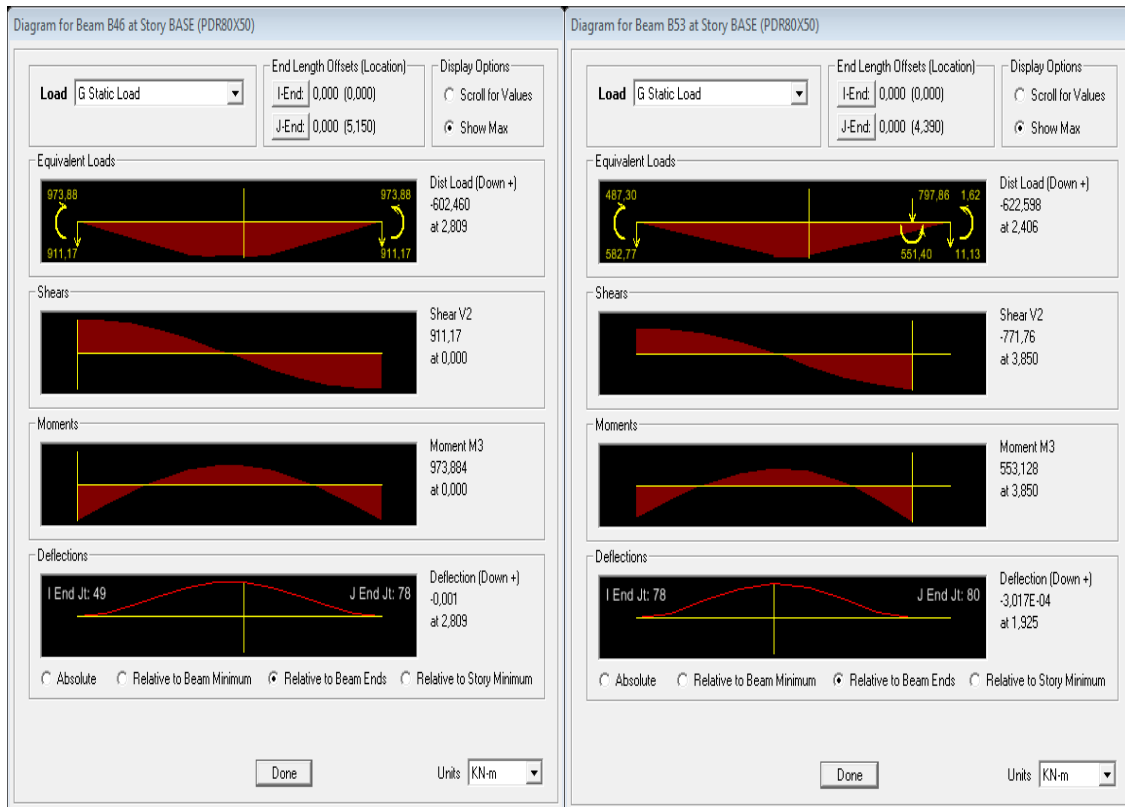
Diagram for Beam B46 at Story BASE (PDR80X50)

Load G Static Load

End Length Offsets (Location)
I-End: 0,000 (0,000)
J-End: 0,000 (5,150)

Display Options
Scroll for Values
Show Max

Equivalent Loads
973,88 973,88
911,17 911,17
Dist Load (Down +)
-602,460
at 2,809

Shears
Shear V2
911,17
at 0,000

Moments
Moment M3
973,884
at 0,000

Deflections
I End Jt: 49 J End Jt: 78
Deflection (Down +)
-0,001
at 2,809

Absolute Relative to Beam Minimum Relative to Beam Ends Relative to Story Minimum

Done Units KN-m

Diagram for Beam B53 at Story BASE (PDR80X50)

Load G Static Load

End Length Offsets (Location)
I-End: 0,000 (0,000)
J-End: 0,000 (4,390)

Display Options
Scroll for Values
Show Max

Equivalent Loads
487,30 797,86 1,62
582,77 551,40 11,13
Dist Load (Down +)
-622,598
at 2,406

Shears
Shear V2
-771,76
at 3,850

Moments
Moment M3
553,128
at 3,850

Deflections
I End Jt: 78 J End Jt: 80
Deflection (Down +)
-3,017E-04
at 1,925

Absolute Relative to Beam Minimum Relative to Beam Ends Relative to Story Minimum

Done Units KN-m